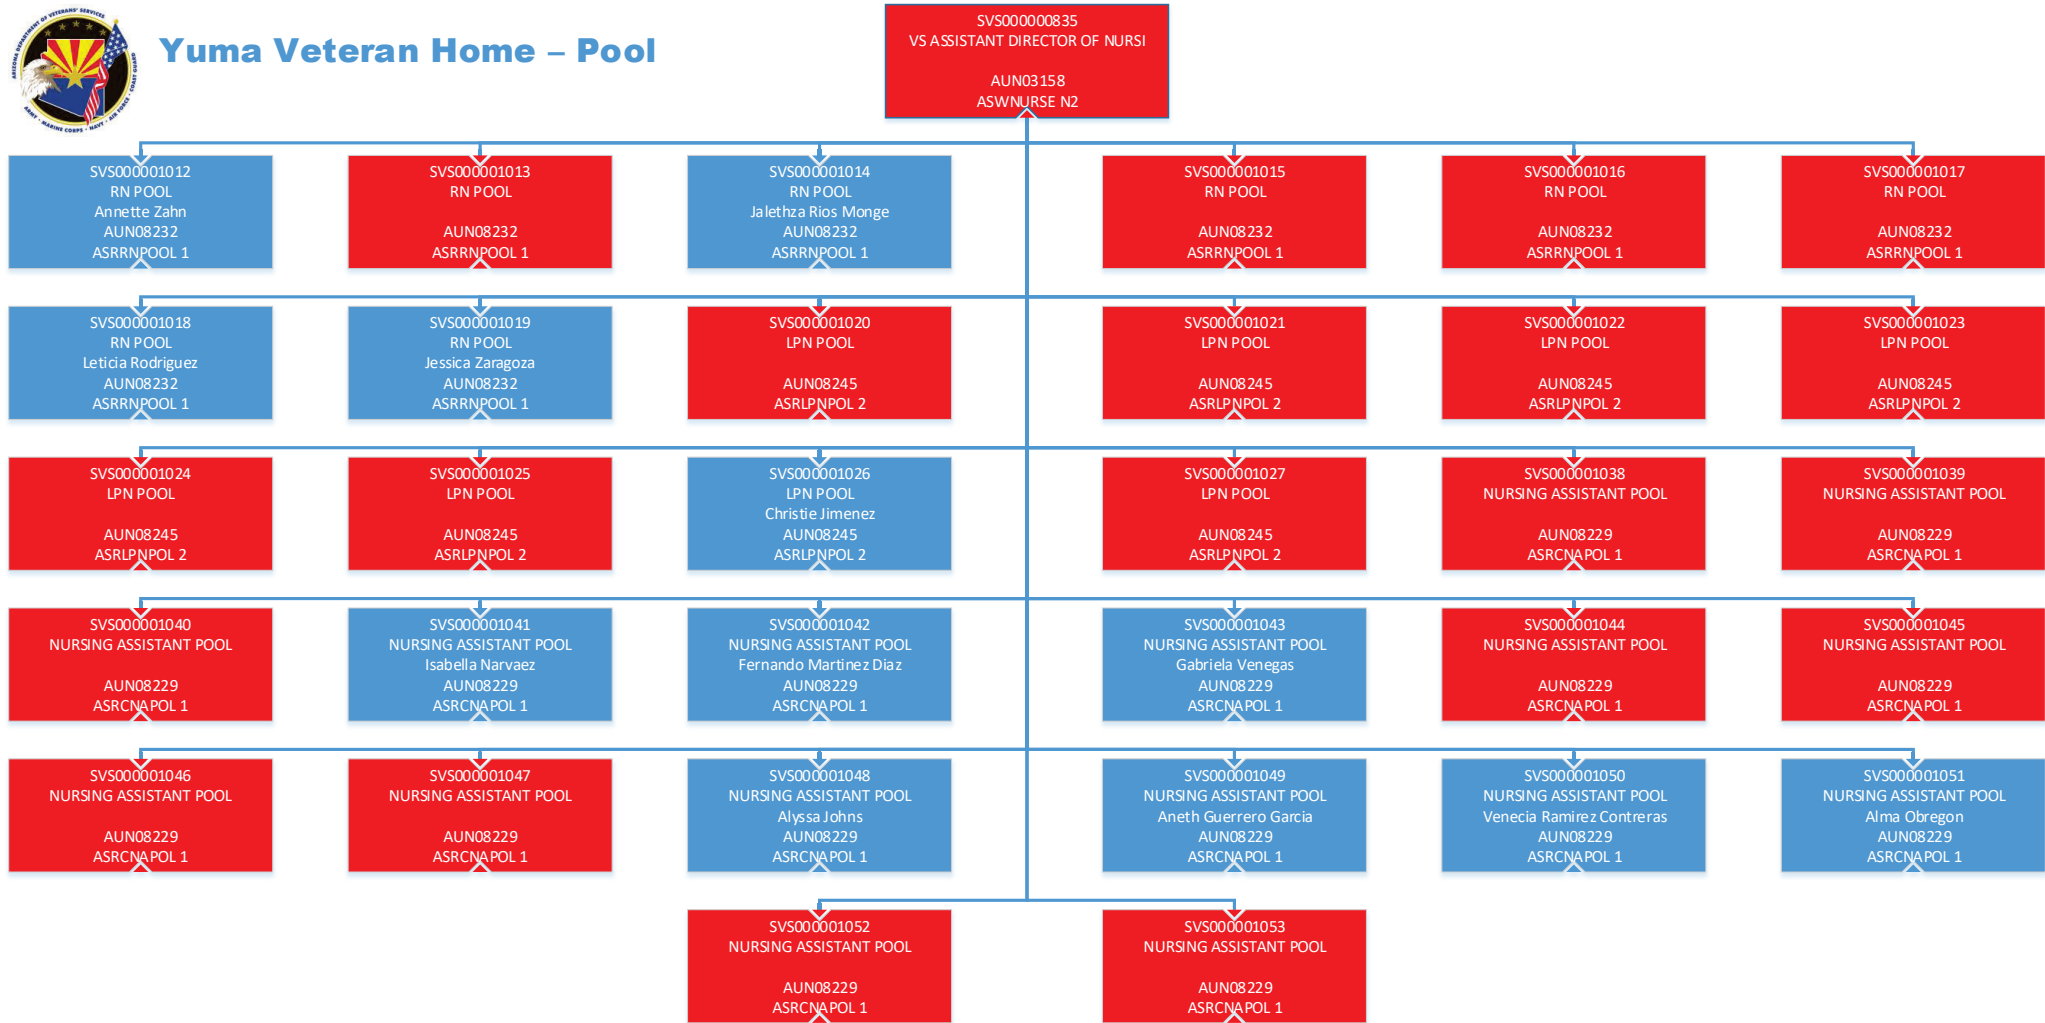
ARIZONA DEPARTMENT OF VETERANS' SERVICES
ARMY • MARINE CORPS • NAVY • AIR FORCE • COAST GUARD

Yuma Veteran Home – Pool

SVS000000835
VS ASSISTANT DIRECTOR OF NURSI

AUN03158
ASWNURSE N2

SVS000001012
RN POOL
Annette Zahn
AUN08232
ASRRNPOOL 1

SVS000001013
RN POOL

AUN08232
ASRRNPOOL 1

SVS000001014
RN POOL
Jalethza Rios Monge
AUN08232
ASRRNPOOL 1

SVS000001015
RN POOL

AUN08232
ASRRNPOOL 1

SVS000001016
RN POOL

AUN08232
ASRRNPOOL 1

SVS000001017
RN POOL

AUN08232
ASRRNPOOL 1

SVS000001018
RN POOL
Leticia Rodriguez
AUN08232
ASRRNPOOL 1

SVS000001019
RN POOL
Jessica Zaragoza
AUN08232
ASRRNPOOL 1

SVS000001020
LPN POOL

AUN08245
ASRLPNPOL 2

SVS000001021
LPN POOL

AUN08245
ASRLPNPOL 2

SVS000001022
LPN POOL

AUN08245
ASRLPNPOL 2

SVS000001023
LPN POOL

AUN08245
ASRLPNPOL 2

SVS000001024
LPN POOL

AUN08245
ASRLPNPOL 2

SVS000001025
LPN POOL

AUN08245
ASRLPNPOL 2

SVS000001026
LPN POOL
Christie Jimenez
AUN08245
ASRLPNPOL 2

SVS000001027
LPN POOL

AUN08245
ASRLPNPOL 2

SVS000001038
NURSING ASSISTANT POOL

AUN08229
ASRCNAPOL 1

SVS000001039
NURSING ASSISTANT POOL

AUN08229
ASRCNAPOL 1

SVS000001040
NURSING ASSISTANT POOL

AUN08229
ASRCNAPOL 1

SVS000001041
NURSING ASSISTANT POOL
Isabella Narvaez
AUN08229
ASRCNAPOL 1

SVS000001042
NURSING ASSISTANT POOL
Fernando Martinez Diaz
AUN08229
ASRCNAPOL 1

SVS000001043
NURSING ASSISTANT POOL
Gabriela Venegas
AUN08229
ASRCNAPOL 1

SVS000001044
NURSING ASSISTANT POOL

AUN08229
ASRCNAPOL 1

SVS000001045
NURSING ASSISTANT POOL

AUN08229
ASRCNAPOL 1

SVS000001046
NURSING ASSISTANT POOL

AUN08229
ASRCNAPOL 1

SVS000001047
NURSING ASSISTANT POOL

AUN08229
ASRCNAPOL 1

SVS000001048
NURSING ASSISTANT POOL
Alyssa Johns
AUN08229
ASRCNAPOL 1

SVS000001049
NURSING ASSISTANT POOL
Aneth Guerrero Garcia
AUN08229
ASRCNAPOL 1

SVS000001050
NURSING ASSISTANT POOL
Venecia Ramirez Contreras
AUN08229
ASRCNAPOL 1

SVS000001051
NURSING ASSISTANT POOL
Alma Obregon
AUN08229
ASRCNAPOL 1

SVS000001052
NURSING ASSISTANT POOL

AUN08229
ASRCNAPOL 1

SVS000001053
NURSING ASSISTANT POOL

AUN08229
ASRCNAPOL 1